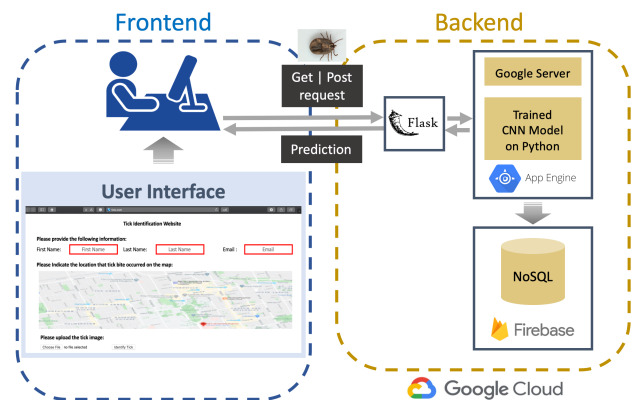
Frontend

Backend

Get | Post request

Prediction

Flask

Google Server

Trained CNN Model on Python

App Engine

User Interface

Tick Identification Website

Please provide the following information:

First Name: First Name Last Name: Last Name Email : Email

Please indicate the location that tick bite occurred on the map:

Please upload the tick image:

Choose File No file selected Identify Tick

NoSQL

Firebase

Google Cloud